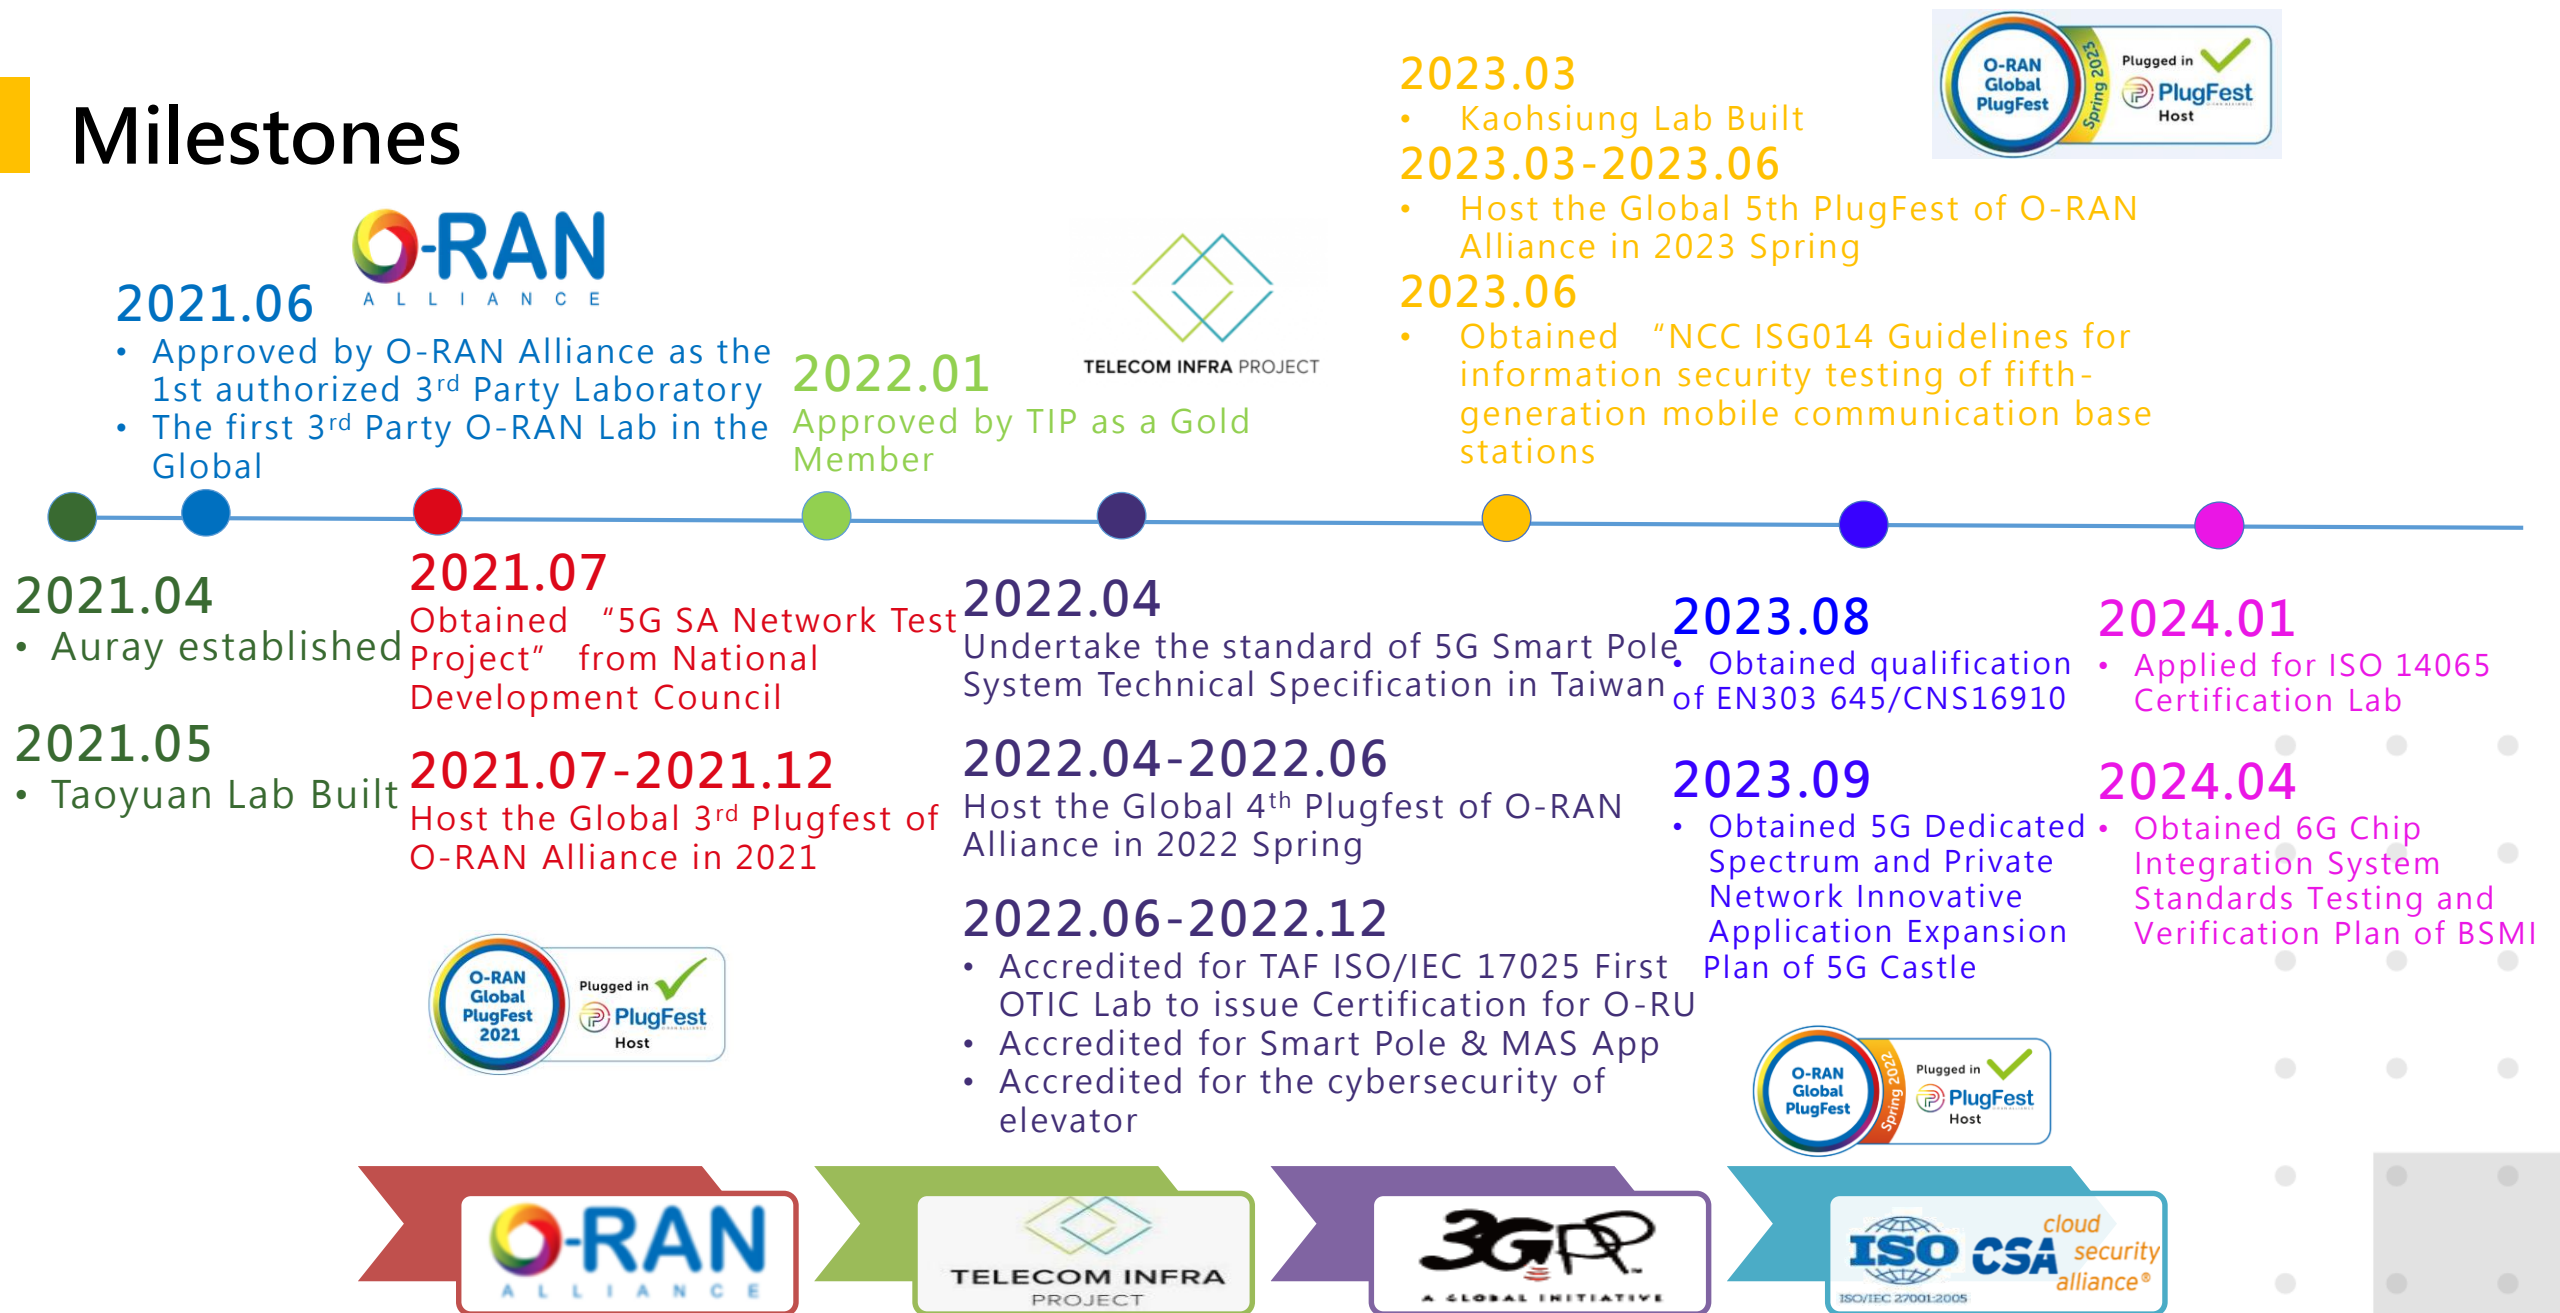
Milestones

O-RAN ALLIANCE

2021.06
• Approved by O-RAN Alliance as the 1st authorized 3rd Party Laboratory
• The first 3rd Party O-RAN Lab in the Global

2022.01
Approved by TIP as a Gold Member

TELECOM INFRA PROJECT

2023.03
• Kaohsiung Lab Built
2023.03-2023.06
• Host the Global 5th PlugFest of O-RAN Alliance in 2023 Spring
2023.06
• Obtained "NCC ISG014 Guidelines for information security testing of fifth-generation mobile communication base stations

O-RAN Global PlugFest Spring 2023 Plugged in PlugFest Host

2021.04
• Auray established

2021.05
• Taoyuan Lab Built

2021.07
Obtained "5G SA Network Test Project" from National Development Council

2021.07-2021.12
Host the Global 3rd Plugfest of O-RAN Alliance in 2021

O-RAN Global PlugFest 2021 Plugged in PlugFest Host

2022.04
Undertake the standard of 5G Smart Pole System Technical Specification in Taiwan

2022.04-2022.06
Host the Global 4th Plugfest of O-RAN Alliance in 2022 Spring

2022.06-2022.12
• Accredited for TAF ISO/IEC 17025 First OTIC Lab to issue Certification for O-RU
• Accredited for Smart Pole & MAS App
• Accredited for the cybersecurity of elevator

2023.08
• Obtained qualification of EN303 645/CNS16910

2023.09
• Obtained 5G Dedicated Spectrum and Private Network Innovative Application Expansion Plan of 5G Castle

O-RAN Global PlugFest Spring 2022 Plugged in PlugFest Host

2024.01
• Applied for ISO 14065 Certification Lab

2024.04
• Obtained 6G Chip Integration System Standards Testing and Verification Plan of BSMI

O-RAN ALLIANCE

TELECOM INFRA PROJECT

3GPP A GLOBAL INITIATIVE

ISO CSA cloud security alliance ISO/IEC 27001:2005